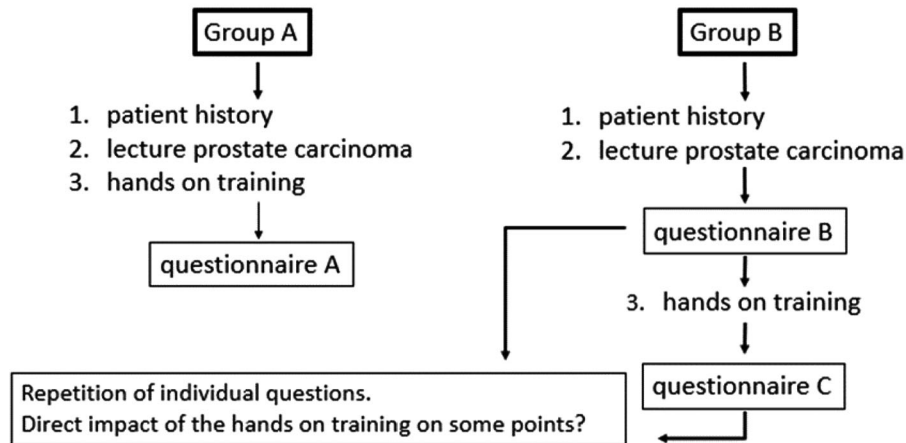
Group A

1. patient history
2. lecture prostate carcinoma
3. hands on training

questionnaire A

Group B

1. patient history
2. lecture prostate carcinoma

questionnaire B

3. hands on training

questionnaire C

Repetition of individual questions.
Direct impact of the hands on training on some points?